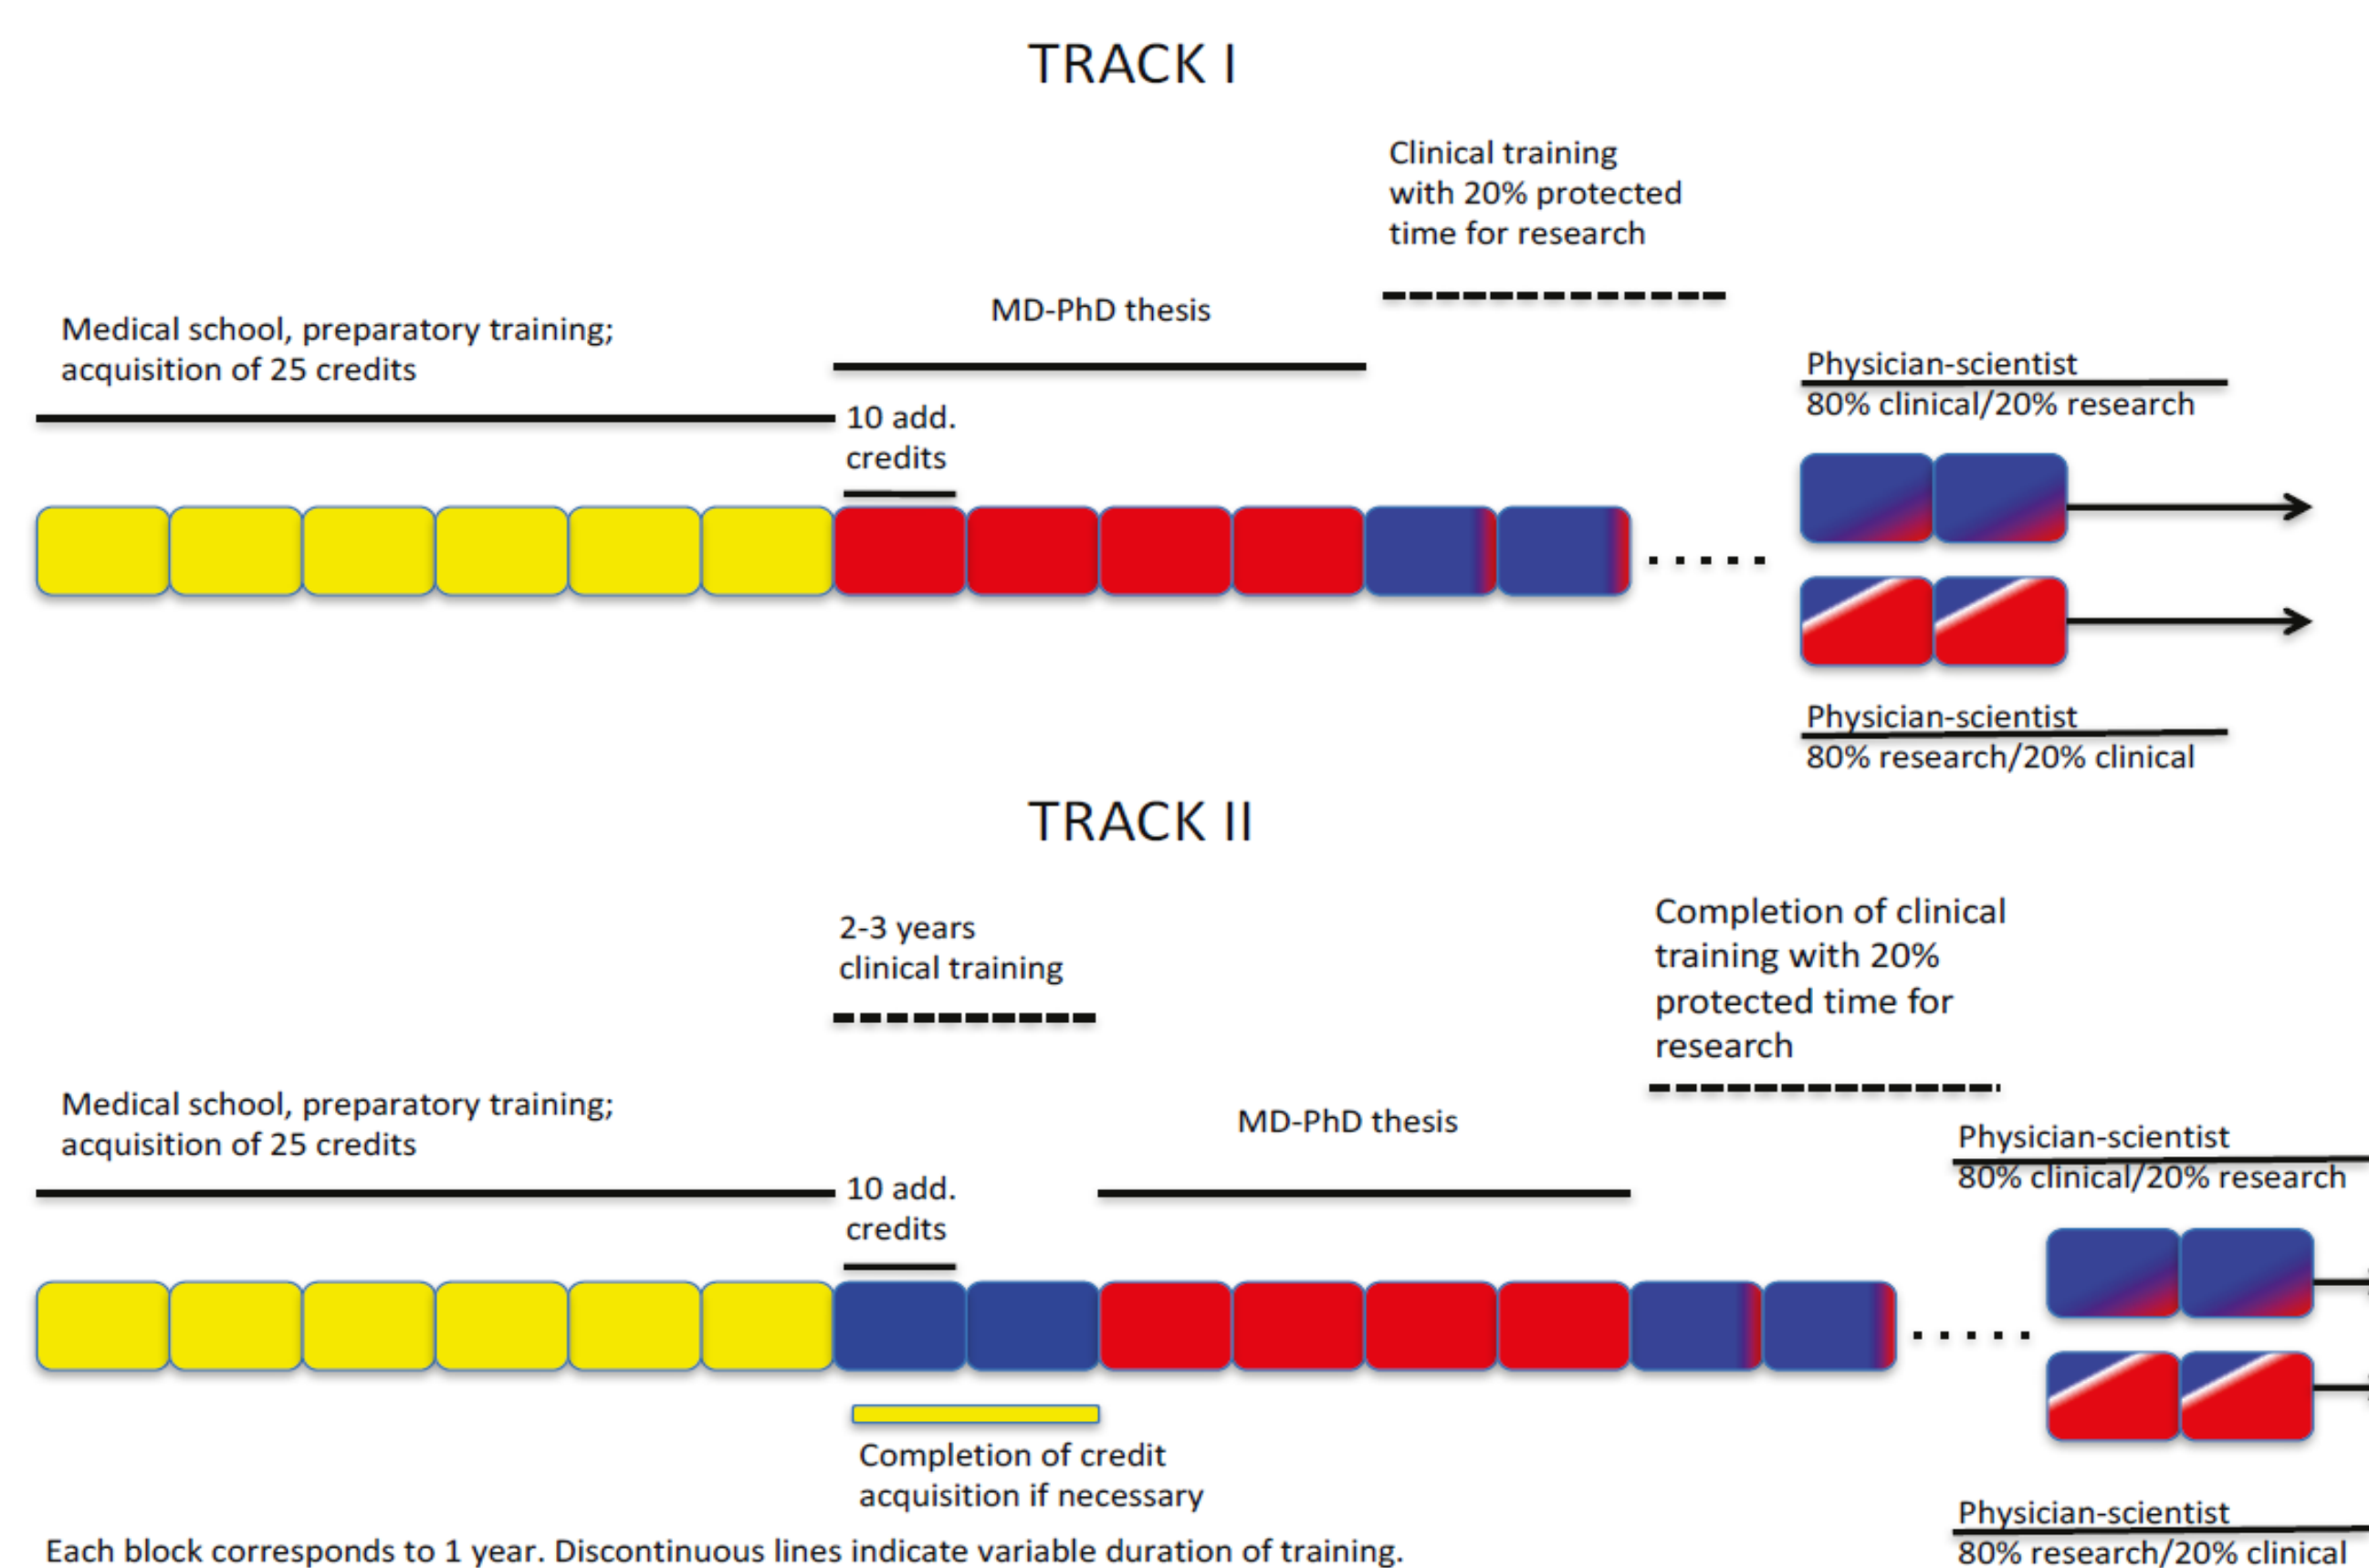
TRACK I

Clinical training with 20% protected time for research

MD-PhD thesis

Medical school, preparatory training; acquisition of 25 credits

10 add. credits

Physician-scientist
80% clinical/20% research

Physician-scientist
80% research/20% clinical

TRACK II

2-3 years clinical training

Completion of clinical training with 20% protected time for research

Medical school, preparatory training; acquisition of 25 credits

MD-PhD thesis

10 add. credits

Physician-scientist
80% clinical/20% research

Completion of credit acquisition if necessary

Physician-scientist
80% research/20% clinical

Each block corresponds to 1 year. Discontinuous lines indicate variable duration of training.